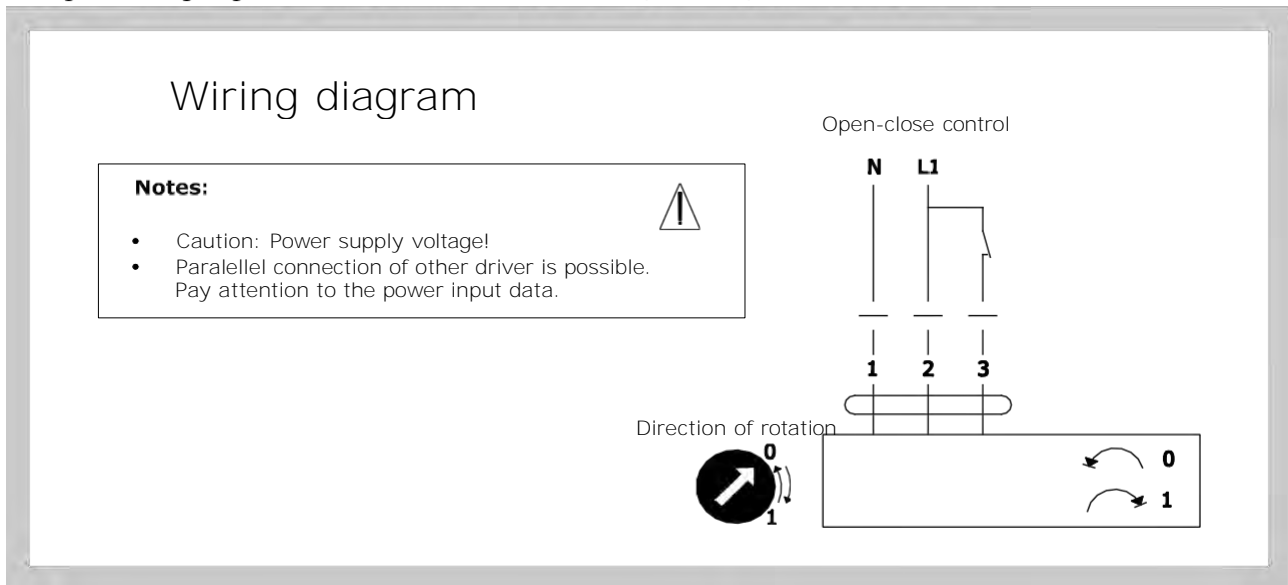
Wiring diagram

Notes:

- Caution: Power supply voltage!
- Paralellel connection of other driver is possible. Pay attention to the power input data.

Open-close control

N L1

1 2 3

Direction of rotation

0
1

0
1